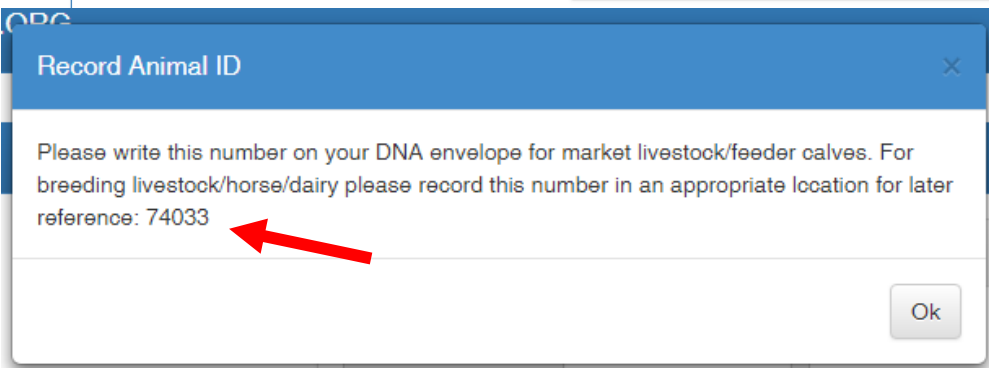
ORG

Record Animal ID

×

Please write this number on your DNA envelope for market livestock/feeder calves. For breeding livestock/horse/dairy please record this number in an appropriate location for later reference: 74033

Ok